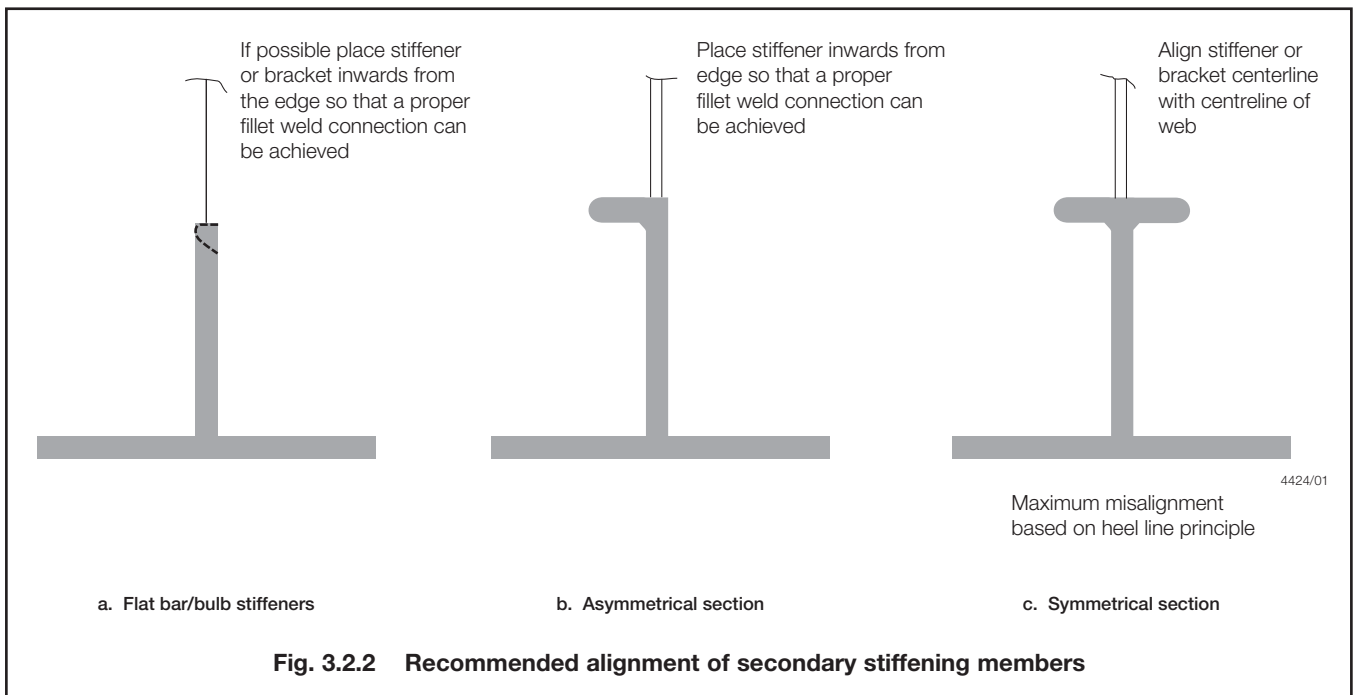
If possible place stiffener or bracket inwards from the edge so that a proper fillet weld connection can be achieved

Place stiffener inwards from edge so that a proper fillet weld connection can be achieved

Align stiffener or bracket centerline with centreline of web

4424/01

Maximum misalignment based on heel line principle

a. Flat bar/bulb stiffeners

b. Asymmetrical section

c. Symmetrical section

Fig. 3.2.2 Recommended alignment of secondary stiffening members